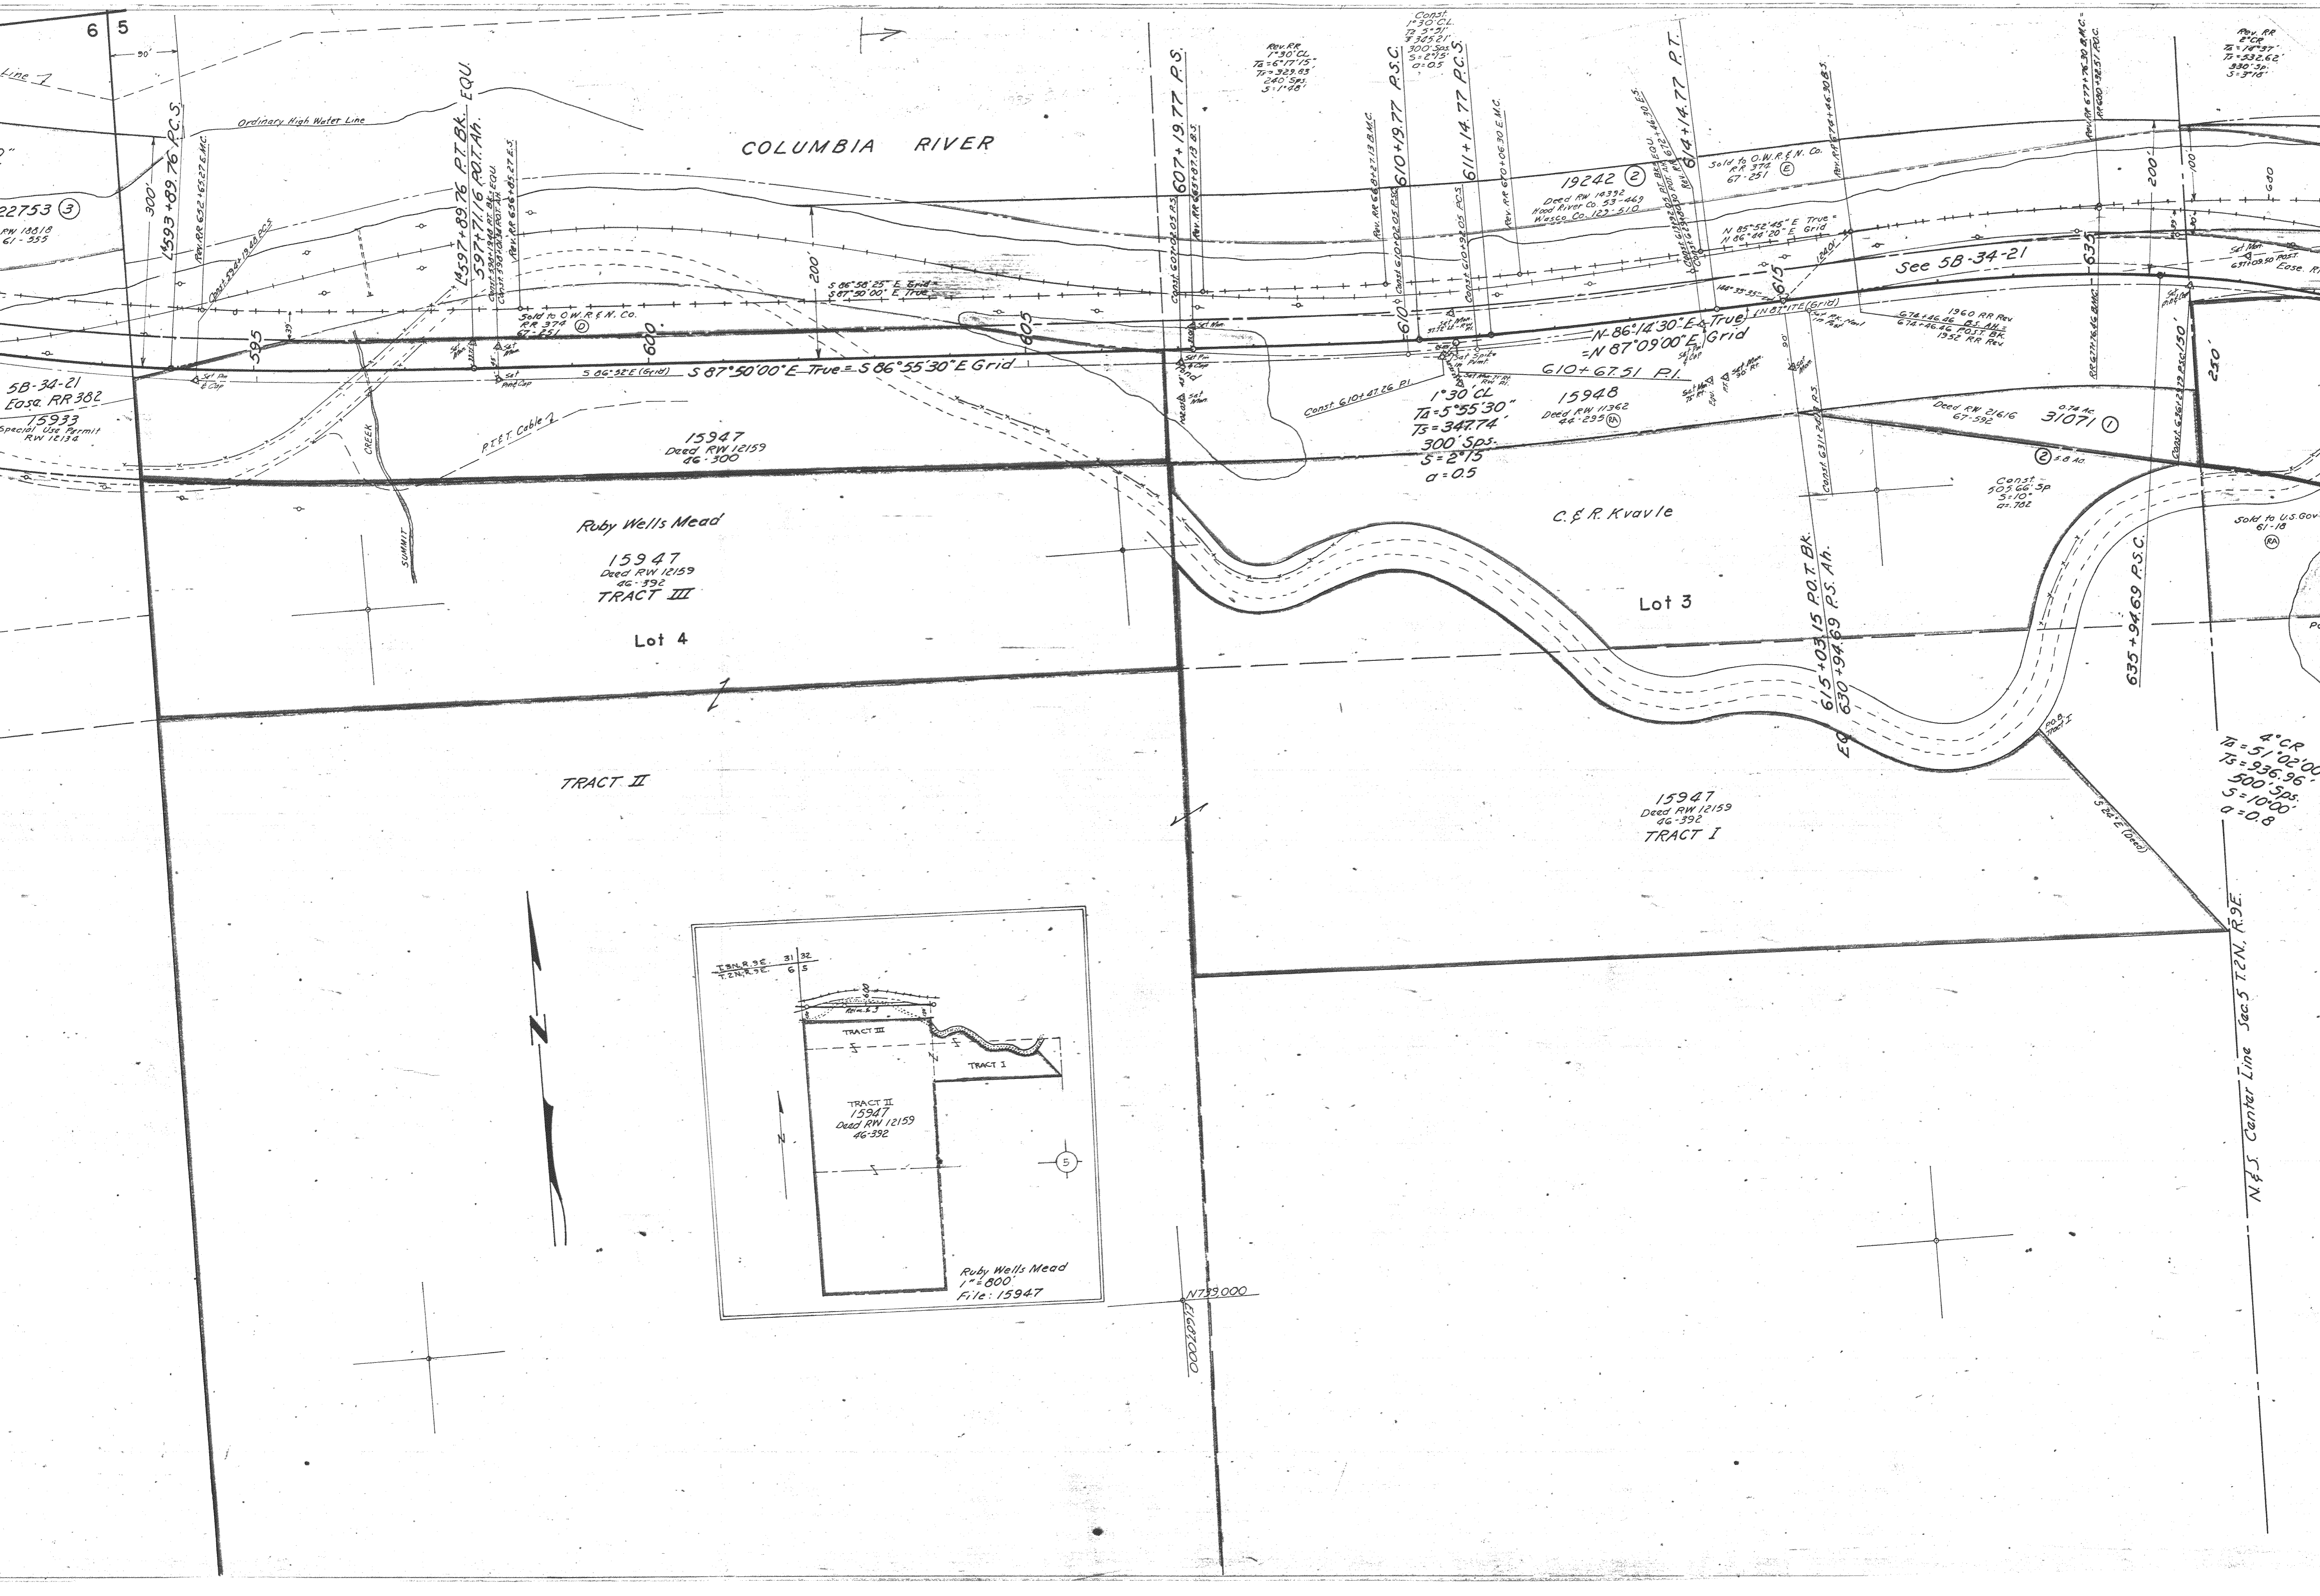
6 5

Line 1

Ordinary High Water Line

COLUMBIA RIVER

22753 ③
RW 18818
61-555

1593+89.76 P.C.S.

300'

1597+89.76 P.T. Bk. EQU.
597+71.16 P.O.T. Ah.

200'

S 86°58'25" E Grid
S 87°50'00" E True

Sold to O.W.R.&N. Co.
RR 374 Ⓓ
67-251

595

600

605

S 87°50'00" E True = S 86°55'30" E Grid

S 86°32' E (Grid)

5B-34-21
Ease. RR 382
15933
Special Use Permit
RW 12134

P.T.&T. Cable 2

CREEK

SUMMIT

15947
Deed RW 12159
46-300

Ruby Wells Mead
15947
Deed RW 12159
46-392
TRACT III

Lot 4

TRACT II

Rev. RR
1°30' CL
Ta = 6°17'15"
Ts = 329.83
240' Sps.
S: 1°48'

Const.
1°30' CL
Ta = 5°51'
Ts = 305.21'
300' Sps.
S = 0°15'
a = 0.5

607+19.77 P.S.

610+19.77 P.S.C.

611+14.77 P.C.S.

614+14.77 P.T.

19242 ②
Deed RW 14392
Hood River Co. 53-469
Wasco Co. 123-510

Sold to O.W.R.&N. Co.
RR 374 Ⓔ
67-251

N 85°56'45" E True =
N 86°46'20" E Grid

See 5B-34-21

N 86°14'30" E True
= N 87°09'00" E Grid

610+67.51 P.I.

Const 610+47.26 P.I.

1°30' CL
Ta = 5°55'30"
Ts = 347.74'
300' Sps.
S = 2°15
a = 0.5

15948
Deed RW 11362
46-295 Ⓡ

Deed RW 21616
67-592

0.74 Ac.
31071 ①

② 2.8 Ac.

1960 RR Rev
674+46.46 P.S. Ah.
674+46.46 P.O.S.T. Bk.
1952 RR Rev

615

635

200'

100'

250'

Const.
505.66' Sp.
S = 10°
a = 0.62

C.&R. Kvavle

Lot 3

615+03.15 P.O.T. Bk.
630+94.69 P.S. Ah.

635+94.69 P.S.C.

15947
Deed RW 12159
46-392
TRACT I

S 84° E (Deed)

P.O.B. Tract I

Sold to U.S. Gov.
61-18
Ⓡ

Rev. RR
8° CR
Ta = 18°37'
Ts = 532.62
330' Sp.
S = 3°15'

4° CR
Ta = 51°02'00"
Ts = 936.96'
500' Sps.
S = 10°00'
a = 0.8

N.&S. Center Line Sec. 5 T.2N., R.9E.

N

T.3N.R.9E. 31 32
T.2N.R.9E. 6 5

TRACT III

TRACT I

TRACT II
15947
Deed RW 12159
46-392

N

⑤

Ruby Wells Mead
1" = 800'
File: 15947

N 739,000

E 1,687,000